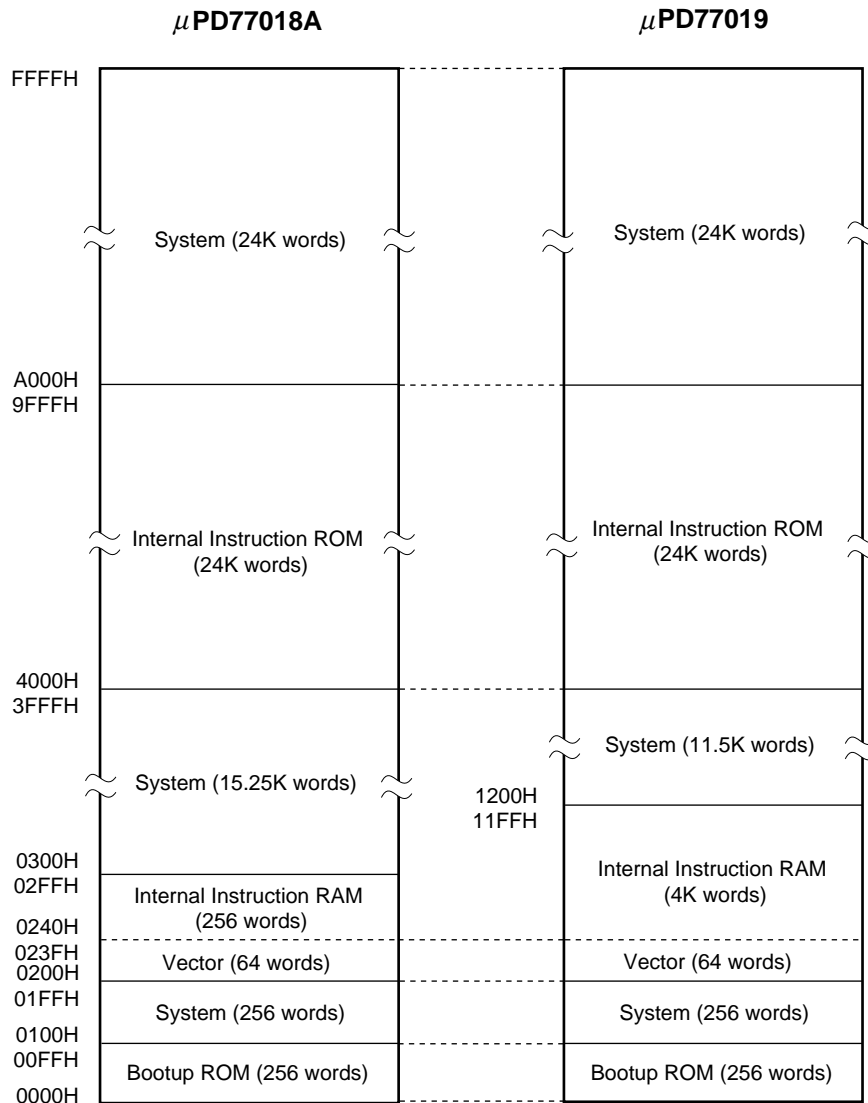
$\mu$PD77018A

$\mu$PD77019

FFFFH

System (24K words)

System (24K words)

A000H
9FFFH

Internal Instruction ROM (24K words)

Internal Instruction ROM (24K words)

4000H
3FFFH

System (11.5K words)

System (15.25K words)

1200H
11FFH

0300H
02FFH

Internal Instruction RAM (256 words)

Internal Instruction RAM (4K words)

0240H
023FH

Vector (64 words)

Vector (64 words)

0200H
01FFH

System (256 words)

System (256 words)

0100H
00FFH

Bootup ROM (256 words)

Bootup ROM (256 words)

0000H